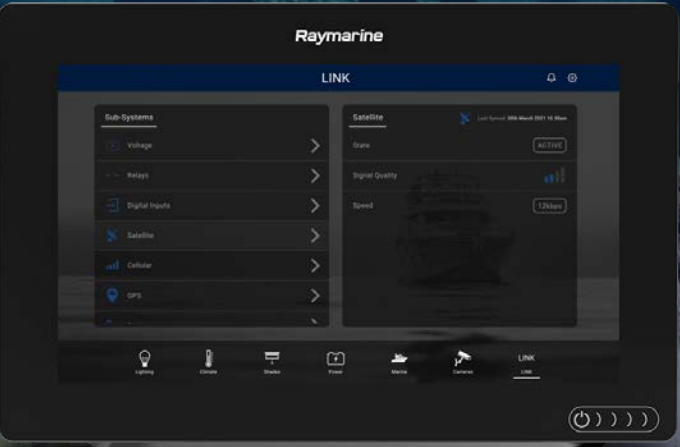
Raymarine

LINK

Sub-Systems

Voltage

Relays

Digital Inputs

Satellite

Cellular

GPS

Satellite

Last Synced: 30th March 2021 10:30am

State

ACTIVE

Signal Quality

Speed

12kbps

Lighting

Climate

Shades

Power

Marine

Cameras

LINK

LINK